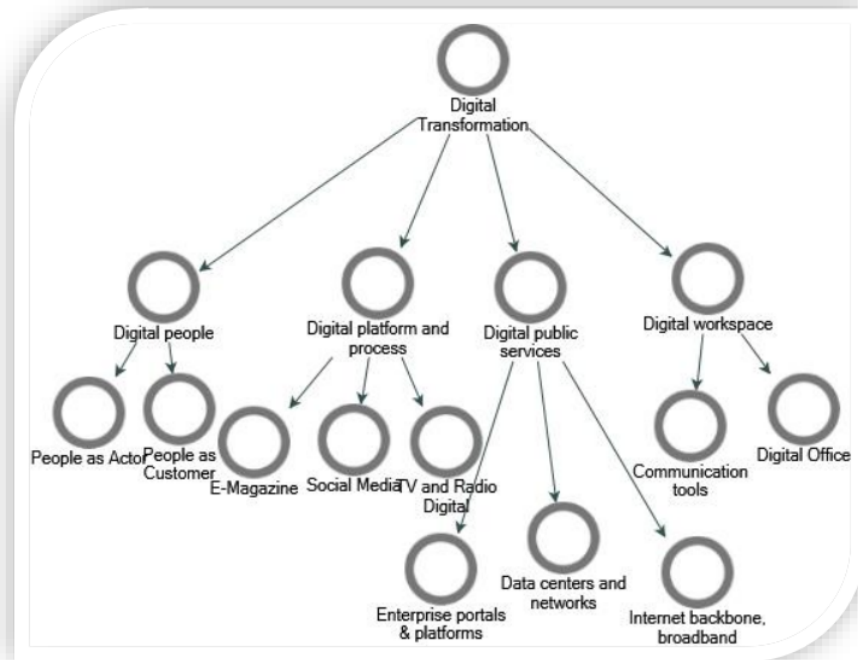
Digital Transformation

Digital people

Digital platform and process

Digital public services

Digital workspace

People as Actor

People as Customer

E-Magazine

Social Media

TV and Radio Digital

Enterprise portals & platforms

Data centers and networks

Internet backbone, broadband

Communication tools

Digital Office